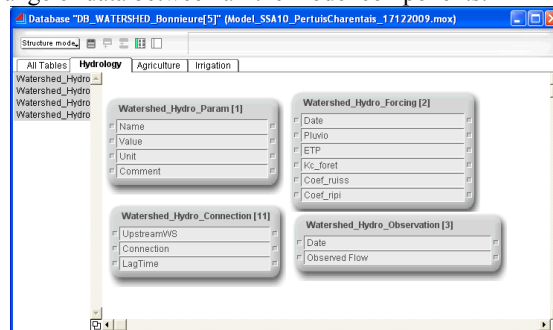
Database "DB_WATERSHED_Bonnieure[5]" (Model_SSA10_PertuisCharentais_17122009.mox)

Structure mode

All Tables | Hydrology | Agriculture | Irrigation

Watershed_Hydro
Watershed_Hydro
Watershed_Hydro
Watershed_Hydro

Watershed_Hydro_Param [1]
Name
Value
Unit
Comment

Watershed_Hydro_Forcing [2]
Date
Pluvio
ETP
Kc_foret
Coef_ruiss
Coef_ripi

Watershed_Hydro_Connection [11]
UpstreamWS
Connection
LagTime

Watershed_Hydro_Observation [3]
Date
Observed Flow